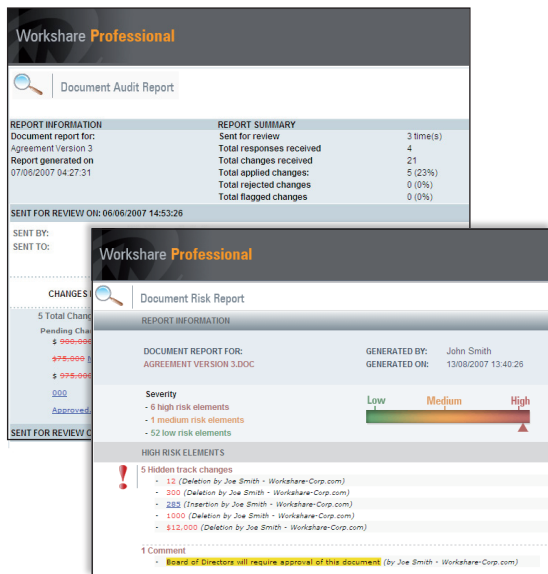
Workshare Professional

Document Audit Report

REPORT INFORMATION
Document report for:
Agreement Version 3
Report generated on
07/06/2007 04:27:31

REPORT SUMMARY

| | |
|---|---|
| Sent for review | 3 time(s) |
| Total responses received | 4 |
| Total changes received | 21 |
| Total applied changes: | 5 (23%) |
| Total rejected changes | 0 (0%) |
| Total flagged changes | 0 (0%) |

SENT FOR REVIEW ON: 06/06/2007 14:53:26

SENT BY:
SENT TO:

CHANGES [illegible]

5 Total Chang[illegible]
Pending Cha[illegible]
$ 900,000
975,000 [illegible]
$ 975,000
000
Approved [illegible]

SENT FOR REVIEW O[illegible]

Workshare Professional

Document Risk Report

REPORT INFORMATION

DOCUMENT REPORT FOR:
AGREEMENT VERSION 3.DOC

GENERATED BY: John Smith
GENERATED ON: 13/08/2007 13:40:26

Severity
- 6 high risk elements
- 1 medium risk elements
- 52 low risk elements

Low Medium High

HIGH RISK ELEMENTS

5 Hidden track changes
- 12 (Deletion by Joe Smith - Workshare-Corp.com)
- 300 (Deletion by Joe Smith - Workshare-Corp.com)
- 285 (Insertion by Joe Smith - Workshare-Corp.com)
- 1000 (Deletion by Joe Smith - Workshare-Corp.com)
- $12,000 (Deletion by Joe Smith - Workshare-Corp.com)

1 Comment
- Board of Directors will require approval of this document (by Joe Smith - Workshare-Corp.com)